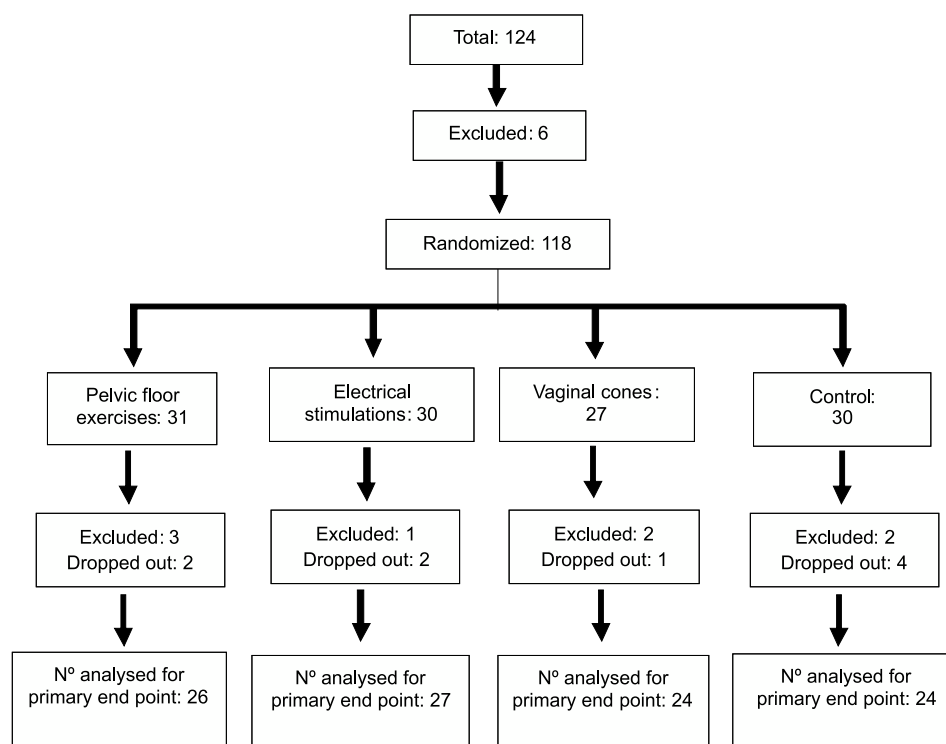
Total: 124

Excluded: 6

Randomized: 118

Pelvic floor exercises: 31

Excluded: 3
Dropped out: 2

Nº analysed for primary end point: 26

Electrical stimulations: 30

Excluded: 1
Dropped out: 2

Nº analysed for primary end point: 27

Vaginal cones: 27

Excluded: 2
Dropped out: 1

Nº analysed for primary end point: 24

Control: 30

Excluded: 2
Dropped out: 4

Nº analysed for primary end point: 24